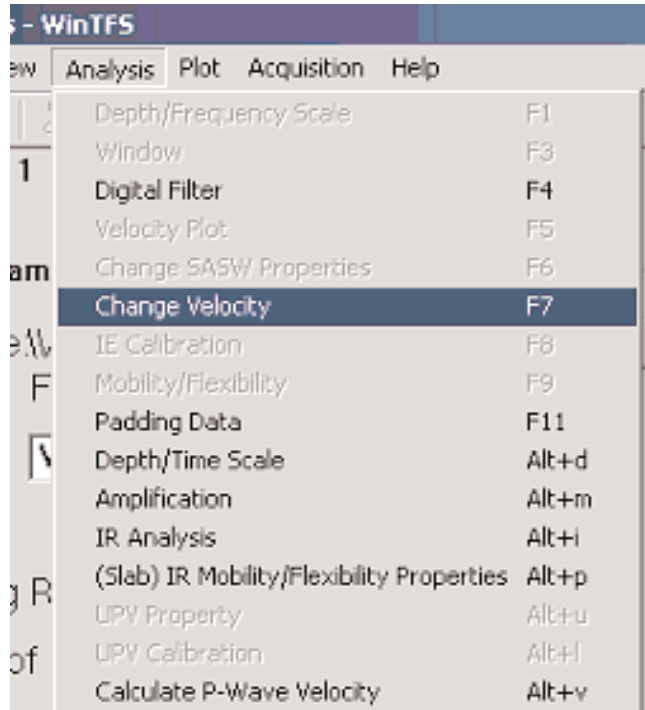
s - WinTFS

ew Analysis Plot Acquisition Help

1

am

e:\\

F

V

g R

of

Depth/Frequency Scale F1
Window F3
Digital Filter F4
Velocity Plot F5
Change SASW Properties F6
Change Velocity F7
IE Calibration F8
Mobility/Flexibility F9
Padding Data F11
Depth/Time Scale Alt+d
Amplification Alt+m
IR Analysis Alt+i
(Slab) IR Mobility/Flexibility Properties Alt+p
UPV Property Alt+u
UPV Calibration Alt+l
Calculate P-Wave Velocity Alt+v